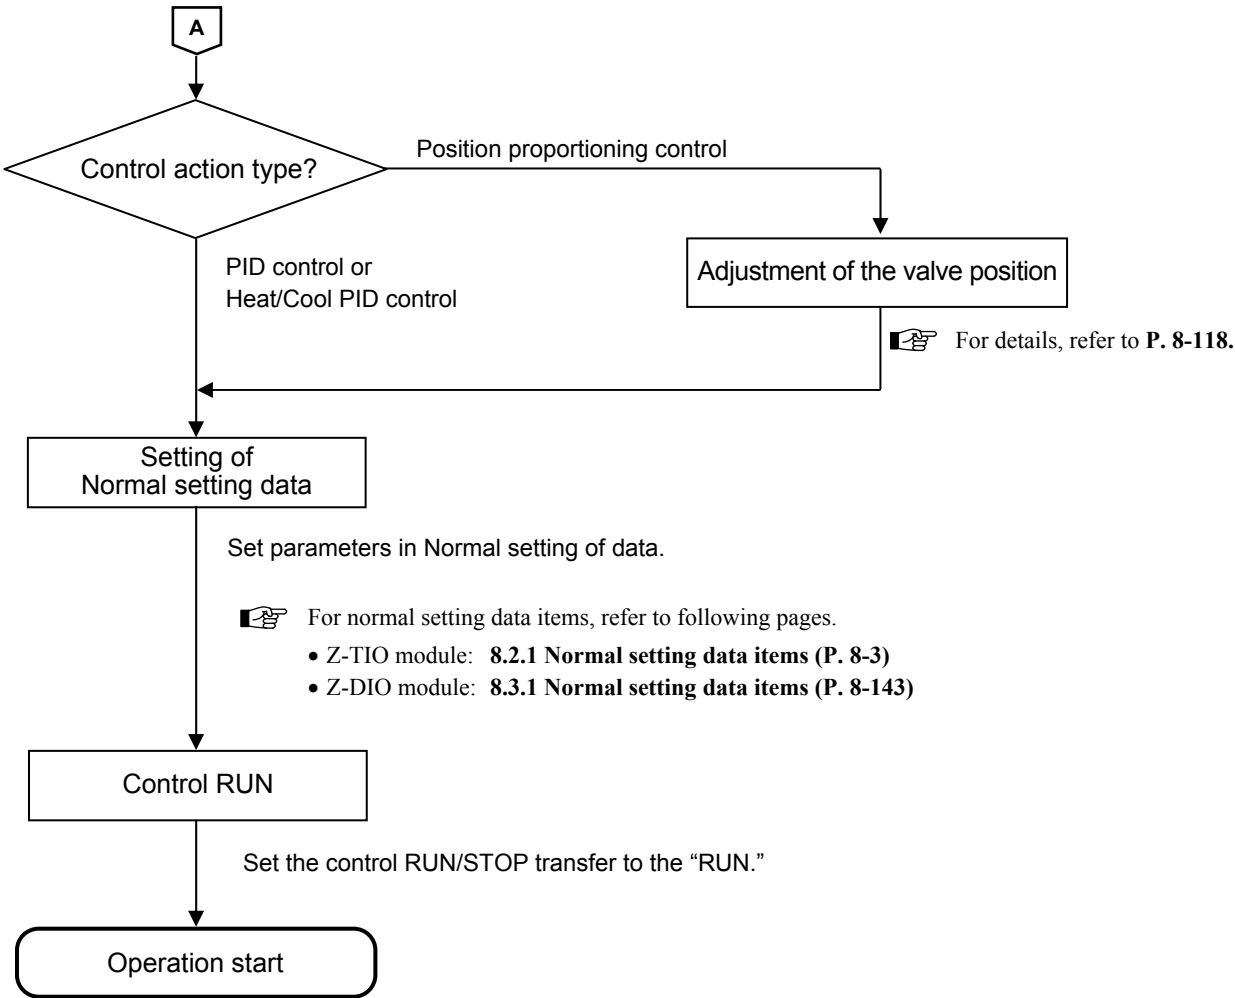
A

Control action type?

Position proportioning control

Adjustment of the valve position

PID control or Heat/Cool PID control

For details, refer to **P. 8-118.**

Setting of Normal setting data

Set parameters in Normal setting of data.

For normal setting data items, refer to following pages.
• Z-TIO module: **8.2.1 Normal setting data items (P. 8-3)**
• Z-DIO module: **8.3.1 Normal setting data items (P. 8-143)**

Control RUN

Set the control RUN/STOP transfer to the "RUN."

Operation start